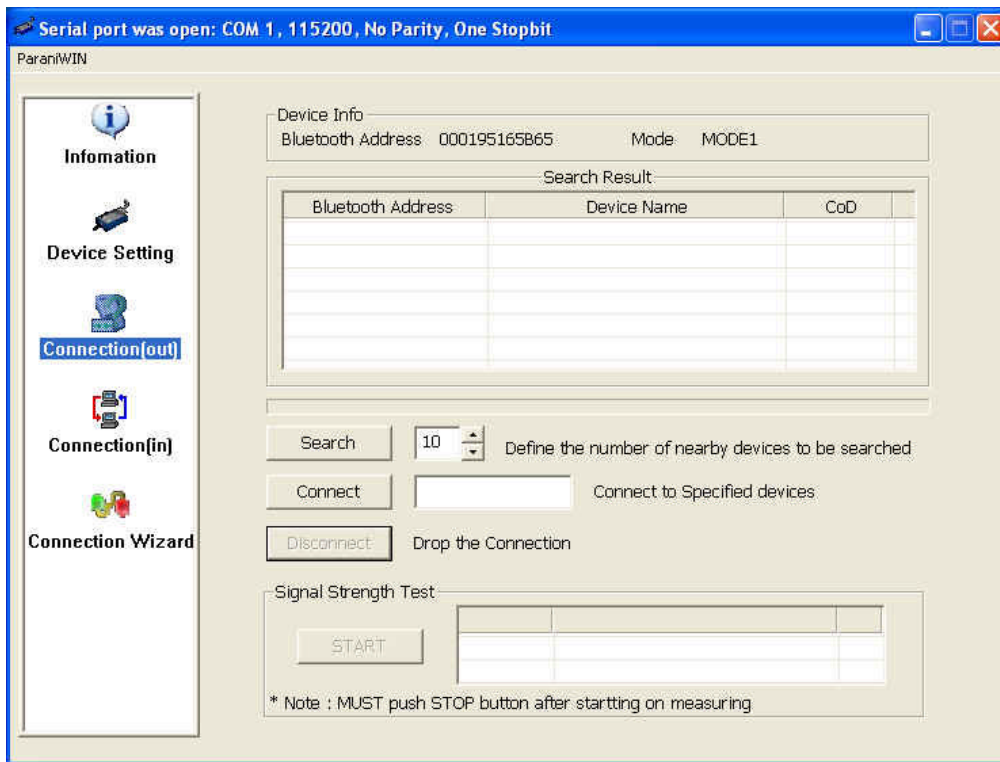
Serial port was open: COM 1, 115200, No Parity, One Stopbit
ParaniWIN

Infomation

Device Setting

Connection(out)

Connection(in)

Connection Wizard

Device Info
Bluetooth Address 000195165B65 Mode MODE1

Search Result

| Bluetooth Address | Device Name | CoD |
|---|---|---|
| | | |

Search 10 Define the number of nearby devices to be searched

Connect Connect to Specified devices

Disconnect Drop the Connection

Signal Strength Test

START

* Note : MUST push STOP button after startting on measuring